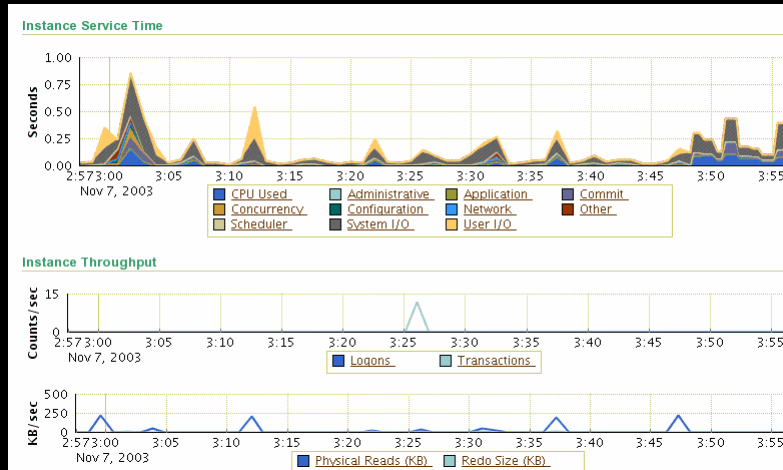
Instance Service Time

Seconds

1.00
0.75
0.50
0.25
0.00

2:573:00
Nov 7, 2003
3:05 3:10 3:15 3:20 3:25 3:30 3:35 3:40 3:45 3:50 3:55

CPU Used
Administrative
Application
Commit
Concurrency
Configuration
Network
Other
Scheduler
System I/O
User I/O

Instance Throughput

Counts/sec

15
0

2:573:00
Nov 7, 2003
3:05 3:10 3:15 3:20 3:25 3:30 3:35 3:40 3:45 3:50 3:55

Logons
Transactions

KB/sec

500
250
0

2:573:00
Nov 7, 2003
3:05 3:10 3:15 3:20 3:25 3:30 3:35 3:40 3:45 3:50 3:55

Physical Reads (KB)
Redo Size (KB)